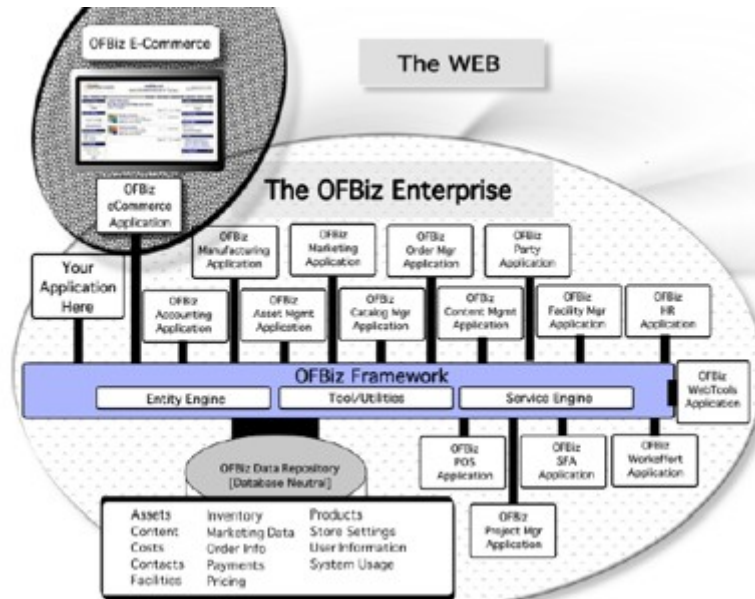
OFBiz E-Commerce

The WEB

The OFBiz Enterprise

OFBiz eCommerce Application

OFBiz Manufacturing Application

OFBiz Marketing Application

OFBiz Order Mgr Application

OFBiz Party Application

Your Application Here

OFBiz Accounting Application

OFBiz Asset Mgmt Application

OFBiz Catalog Mgr Application

OFBiz Content Mgmt Application

OFBiz Facility Mgr Application

OFBiz HR Application

OFBiz Framework

Entity Engine

Tool/Utilities

Service Engine

OFBiz WebTools Application

OFBiz POS Application

OFBiz SFA Application

OFBiz WorkEffort Application

OFBiz Data Repository [Database Neutral]

OFBiz Project Mgr Application

Assets
Content
Costs
Contacts
Facilities

Inventory
Marketing Data
Order Info
Payments
Pricing

Products
Store Settings
User Information
System Usage